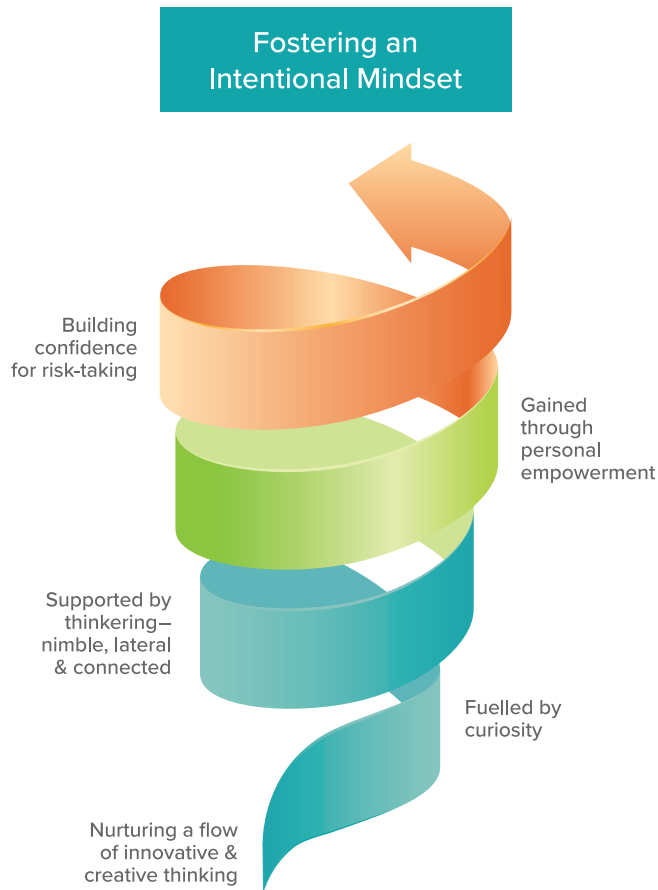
Fostering an Intentional Mindset

Building confidence for risk-taking

Gained through personal empowerment

Supported by thinkering— nimble, lateral & connected

Fuelled by curiosity

Nurturing a flow of innovative & creative thinking